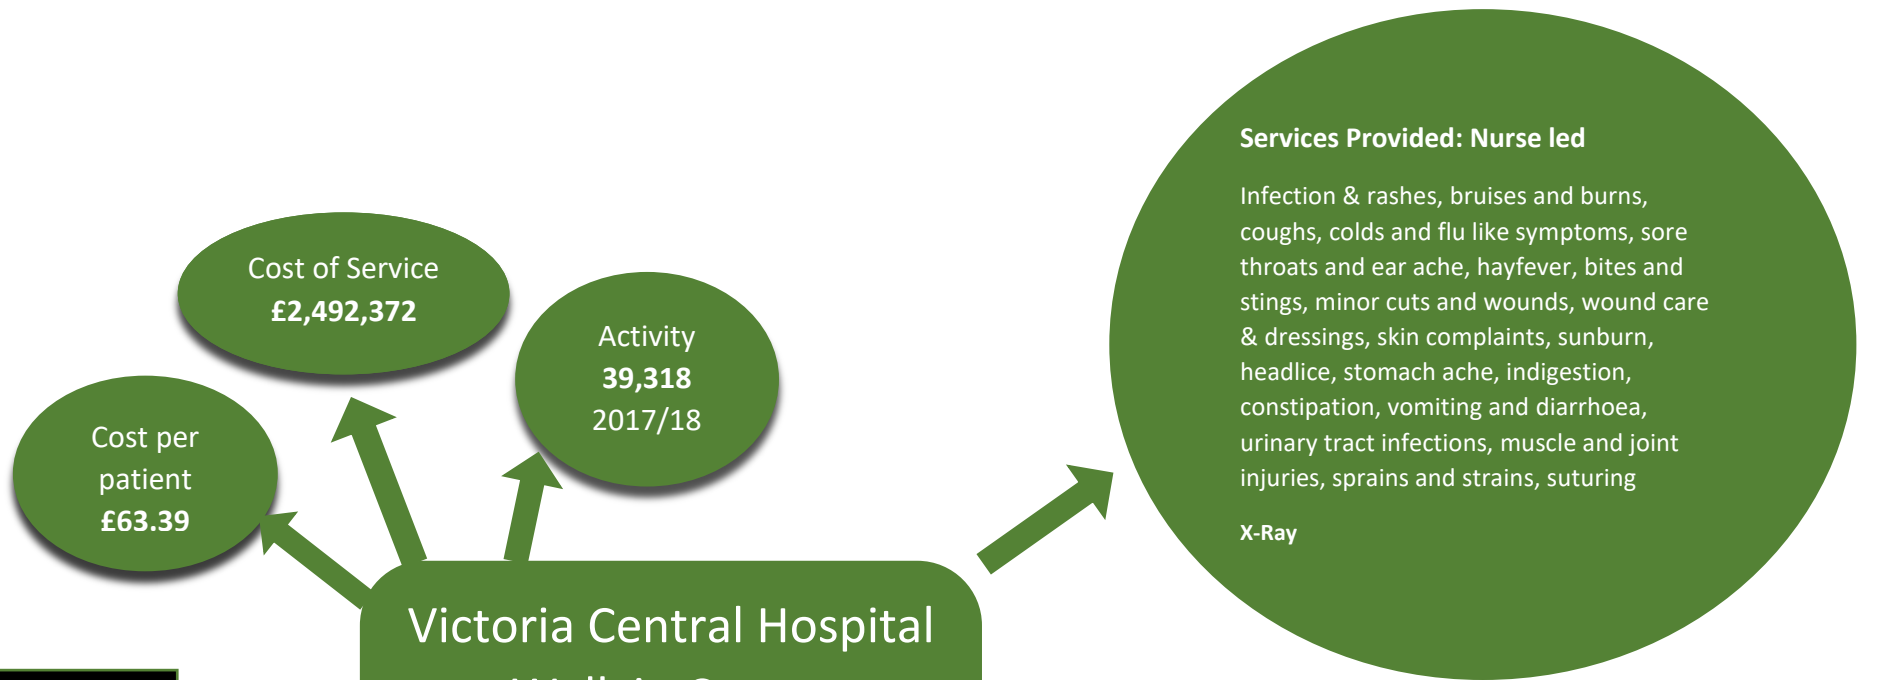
Cost of Service
£2,492,372

Activity
39,318
2017/18

Cost per patient
£63.39

Victoria Central Hospital
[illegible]

Services Provided: Nurse led

Infection & rashes, bruises and burns, coughs, colds and flu like symptoms, sore throats and ear ache, hayfever, bites and stings, minor cuts and wounds, wound care & dressings, skin complaints, sunburn, headlice, stomach ache, indigestion, constipation, vomiting and diarrhoea, urinary tract infections, muscle and joint injuries, sprains and strains, suturing

X-Ray